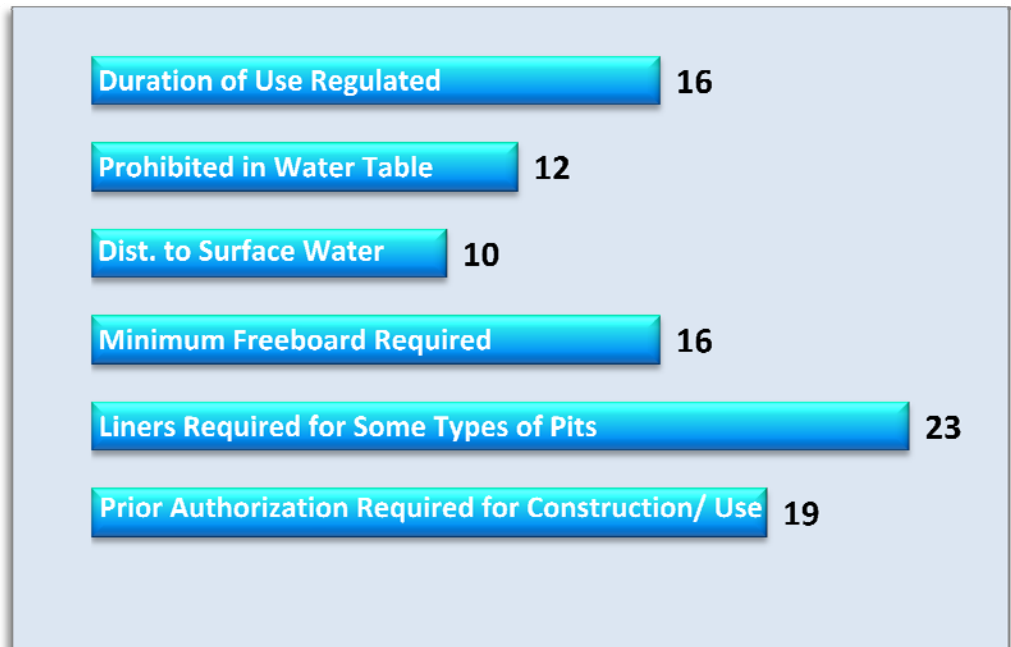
Duration of Use Regulated 16

Prohibited in Water Table 12

Dist. to Surface Water 10

Minimum Freeboard Required 16

Liners Required for Some Types of Pits 23

Prior Authorization Required for Construction/ Use 19